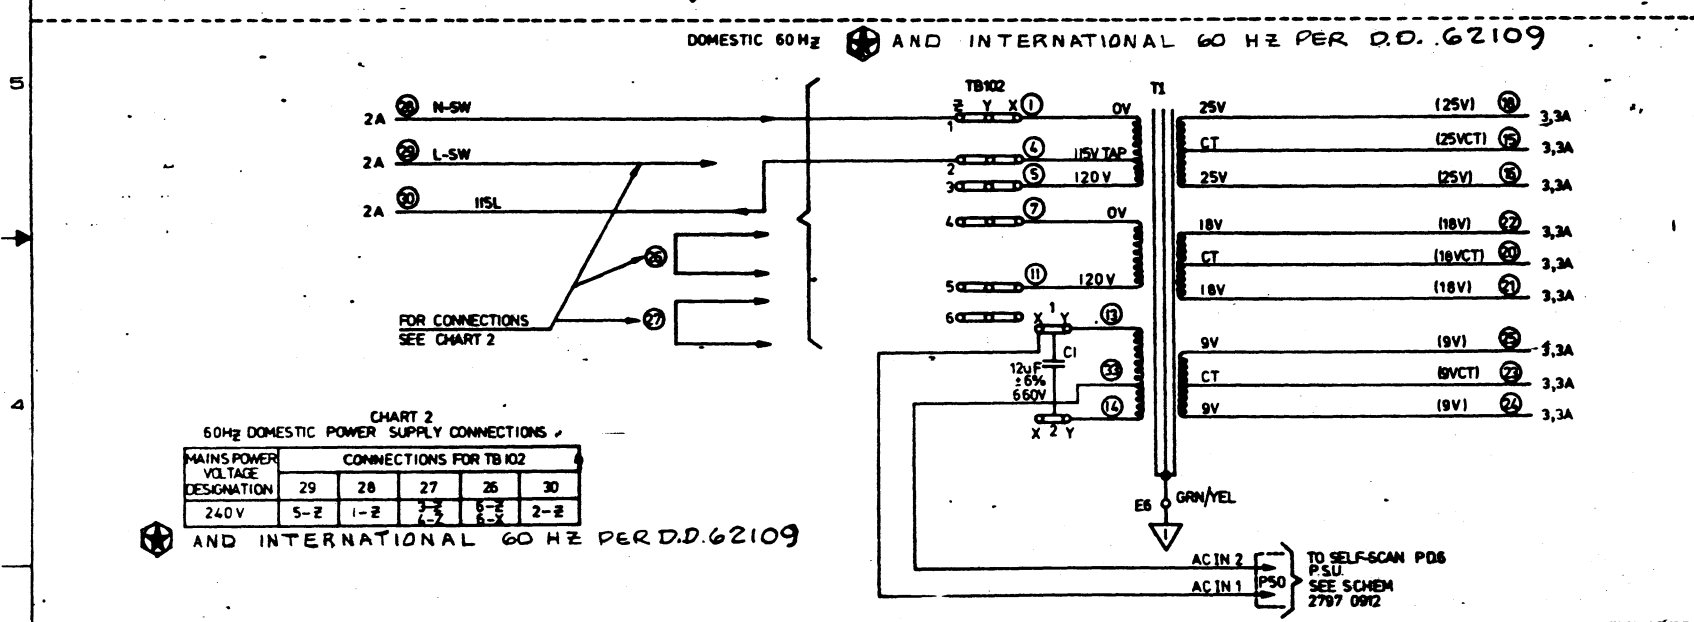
DOMESTIC 60 Hz AND INTERNATIONAL 60 HZ PER D.D. 62109

5

4

2A 28 N-SW
2A 29 L-SW
2A 30 115L

26
27

FOR CONNECTIONS SEE CHART 2

TB102
Z Y X 1
1
4
2
5
3
7
4
11
5
6
X 1 Y 13
C1
12uF ±6% 660V
33
14
X 2 Y

T1
0V
115V TAP
120 V
0V
120 V

25V (25V) 18 3,3A
CT (25VCT) 17 3,3A
25V (25V) 16 3,3A
18V (18V) 22 3,3A
CT (18VCT) 20 3,3A
18V (18V) 21 3,3A
9V (9V) 25 3,3A
CT (9VCT) 23 3,3A
9V (9V) 24 3,3A

E6 GRN/YEL

AC IN 2
AC IN 1
P50
TO SELF-SCAN PDS P.S.U. SEE SCHEM 2797 0912

CHART 2
60Hz DOMESTIC POWER SUPPLY CONNECTIONS

| MAINS POWER VOLTAGE DESIGNATION | CONNECTIONS FOR TB 102 | | | | |
|---|---|---|---|---|---|
| | 29 | 28 | 27 | 26 | 30 |
| 240 V | 5-Z | 1-Z | 3-Z 4-Z | 6-Z 6-X | 2-Z |

AND INTERNATIONAL 60 HZ PER D.D. 62109